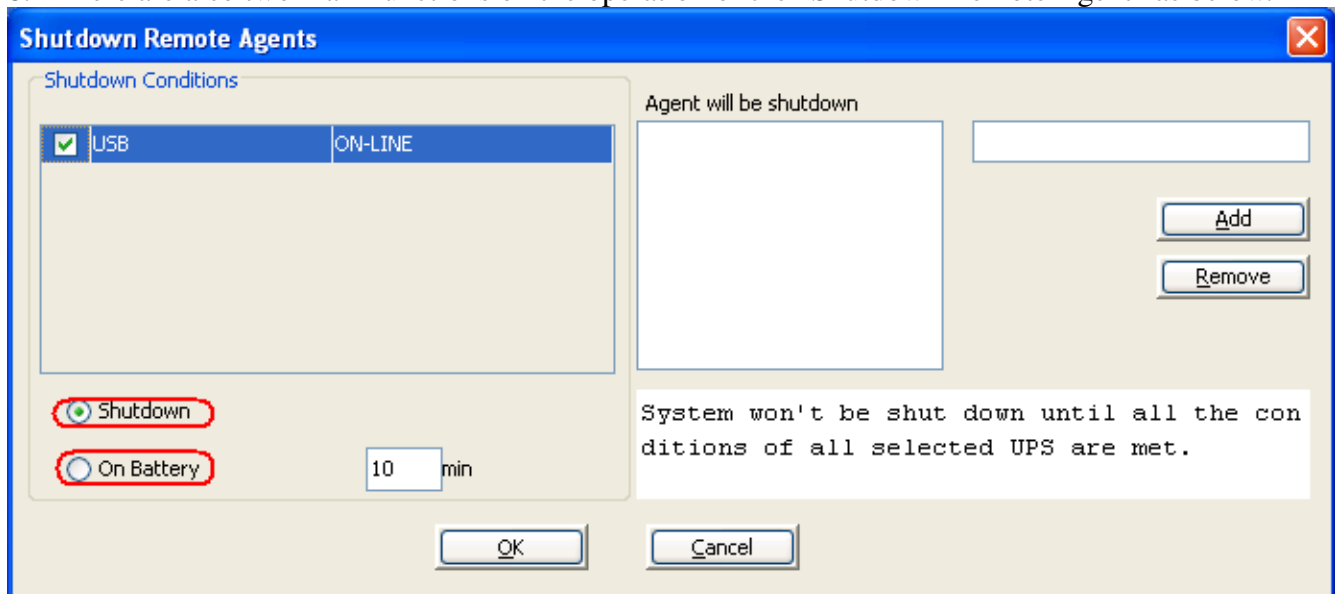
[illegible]

Shutdown Remote Agents

Shutdown Conditions

| USB | ON-LINE |
|---|---|

Shutdown

On Battery

10 min

Agent will be shutdown

Add

Remove

System won't be shut down until all the conditions of all selected UPS are met.

OK

Cancel